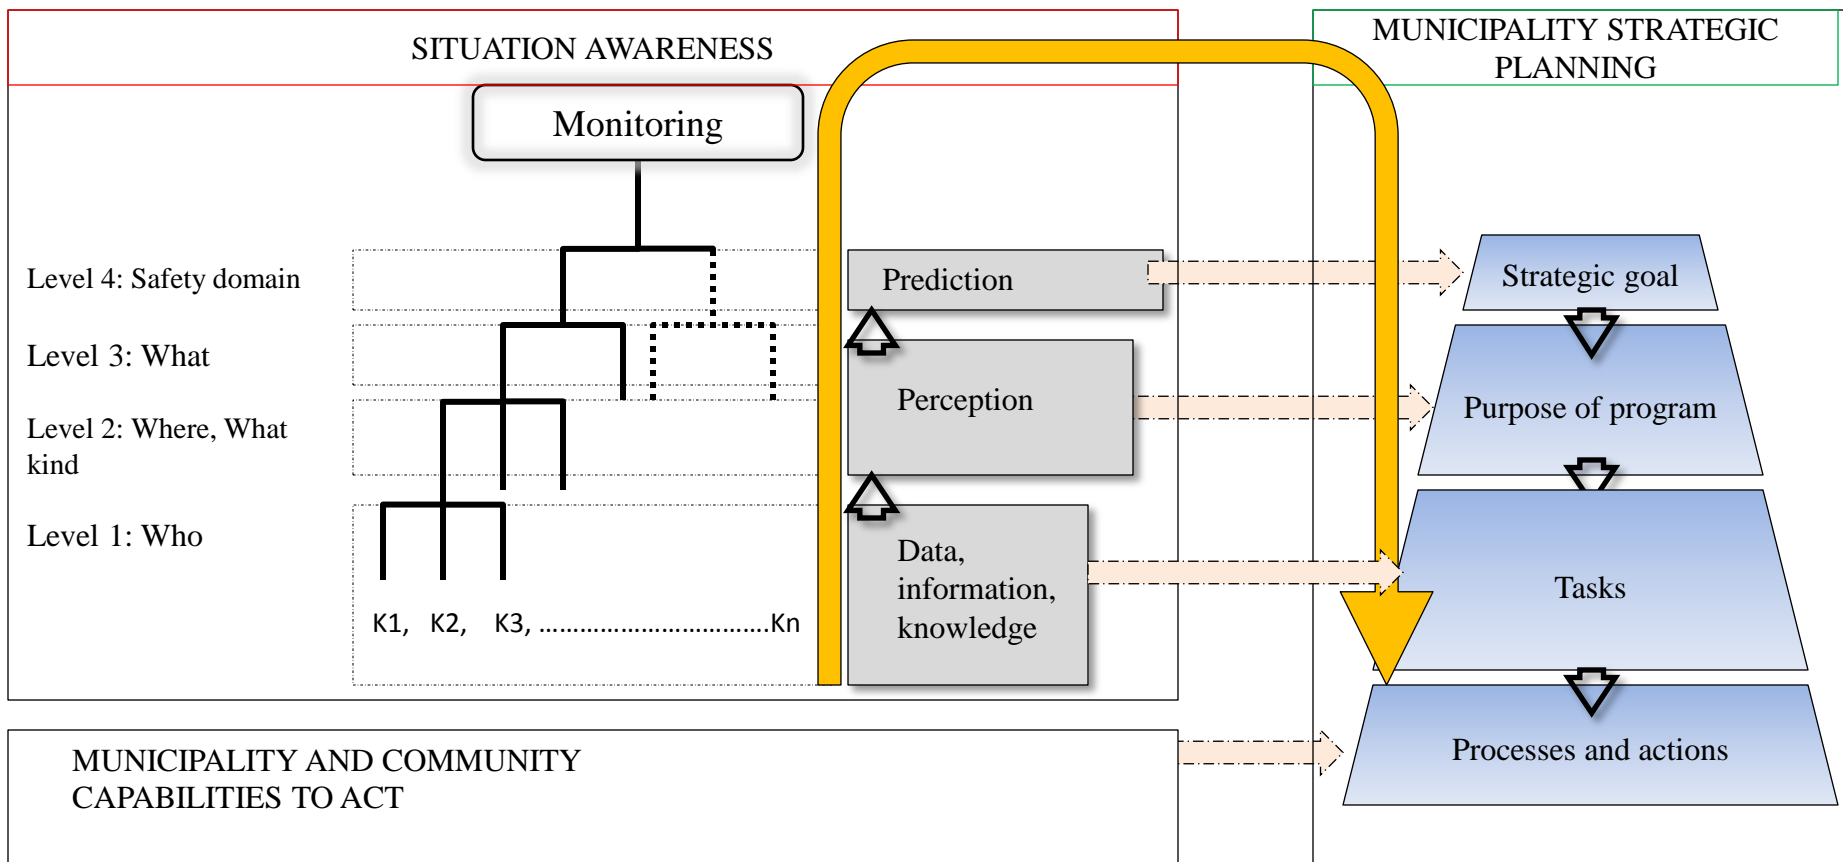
SITUATION AWARENESS

MUNICIPALITY STRATEGIC PLANNING

Monitoring

Level 4: Safety domain

Level 3: What

Level 2: Where, What kind

Level 1: Who

K1, K2, K3, .................................Kn

Prediction

Perception

Data, information, knowledge

Strategic goal

Purpose of program

Tasks

Processes and actions

MUNICIPALITY AND COMMUNITY CAPABILITIES TO ACT